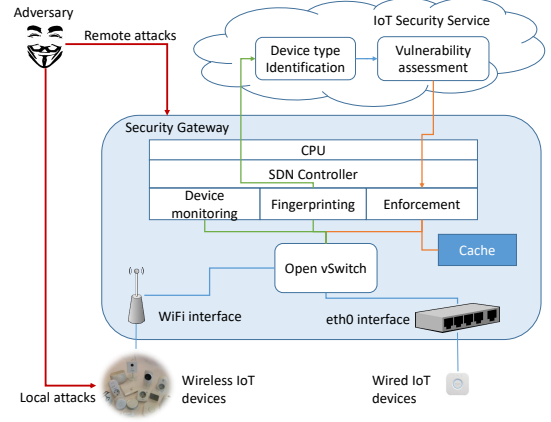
Adversary

Remote attacks

IoT Security Service

Device type Identification

Vulnerability assessment

Security Gateway

CPU

SDN Controller

Device monitoring

Fingerprinting

Enforcement

Cache

Open vSwitch

WiFi interface

eth0 interface

Local attacks

Wireless IoT devices

Wired IoT devices